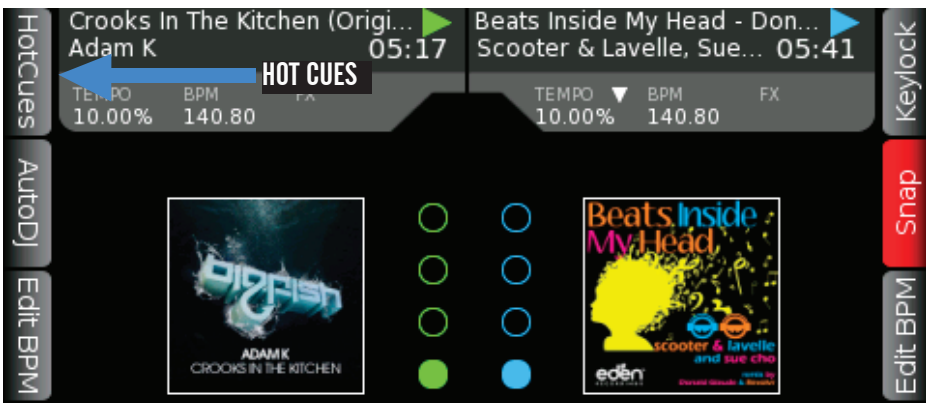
HotCues

AutoDJ

Edit BPM

Crooks In The Kitchen (Origi...
Adam K 05:17

HOT CUES

TEMPO BPM FX
10.00% 140.80

Beats Inside My Head - Don...
Scooter & Lavelle, Sue... 05:41

TEMPO BPM FX
10.00% 140.80

Keylock

Snap

Edit BPM

ADAM K
CROOKS IN THE KITCHEN

Beats Inside My Head
scooter & lavelle
and sue cho
eden